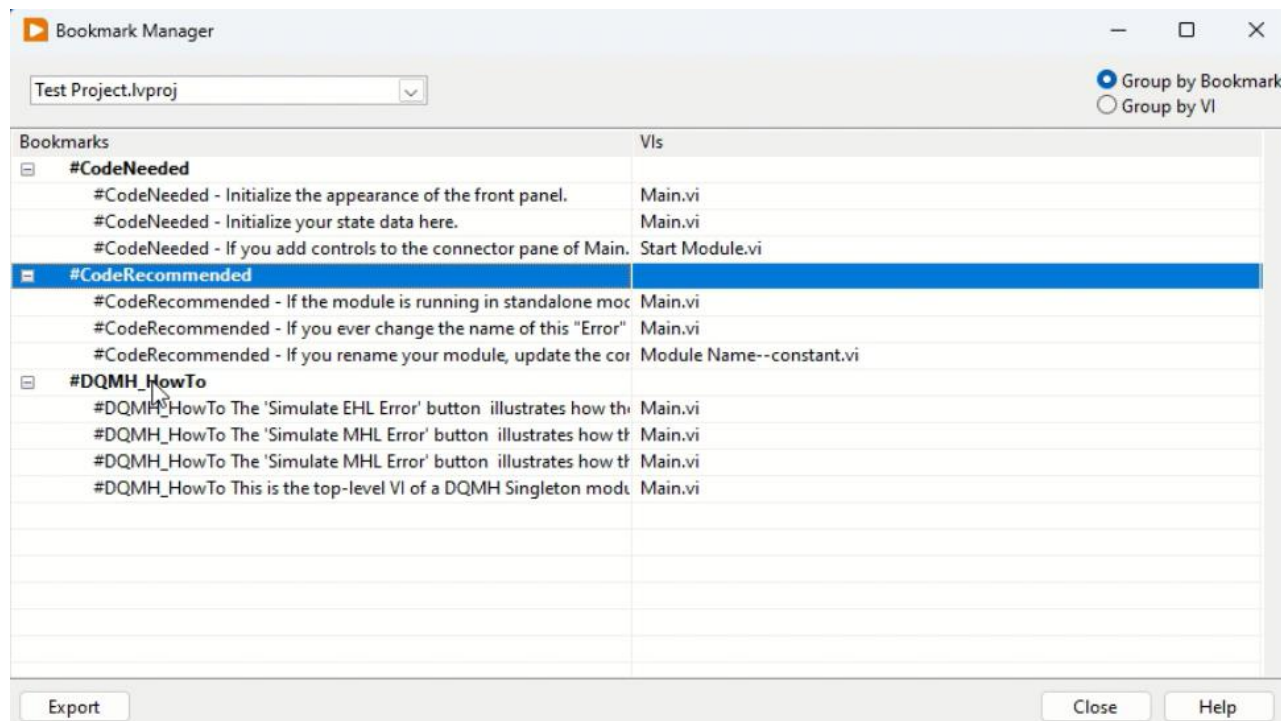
Bookmark Manager

Test Project.lvproj

Group by Bookmark
Group by VI

| Bookmarks | VIs |
|---|---|
| #CodeNeeded | |
| #CodeNeeded - Initialize the appearance of the front panel. | Main.vi |
| #CodeNeeded - Initialize your state data here. | Main.vi |
| #CodeNeeded - If you add controls to the connector pane of Main. | Start Module.vi |
| #CodeRecommended | |
| #CodeRecommended - If the module is running in standalone moc | Main.vi |
| #CodeRecommended - If you ever change the name of this "Error" | Main.vi |
| #CodeRecommended - If you rename your module, update the cor | Module Name--constant.vi |
| #DQMH_HowTo | |
| #DQMH_HowTo The 'Simulate EHL Error' button illustrates how th | Main.vi |
| #DQMH_HowTo The 'Simulate MHL Error' button illustrates how th | Main.vi |
| #DQMH_HowTo The 'Simulate MHL Error' button illustrates how th | Main.vi |
| #DQMH_HowTo This is the top-level VI of a DQMH Singleton modu | Main.vi |

Export

Close

Help